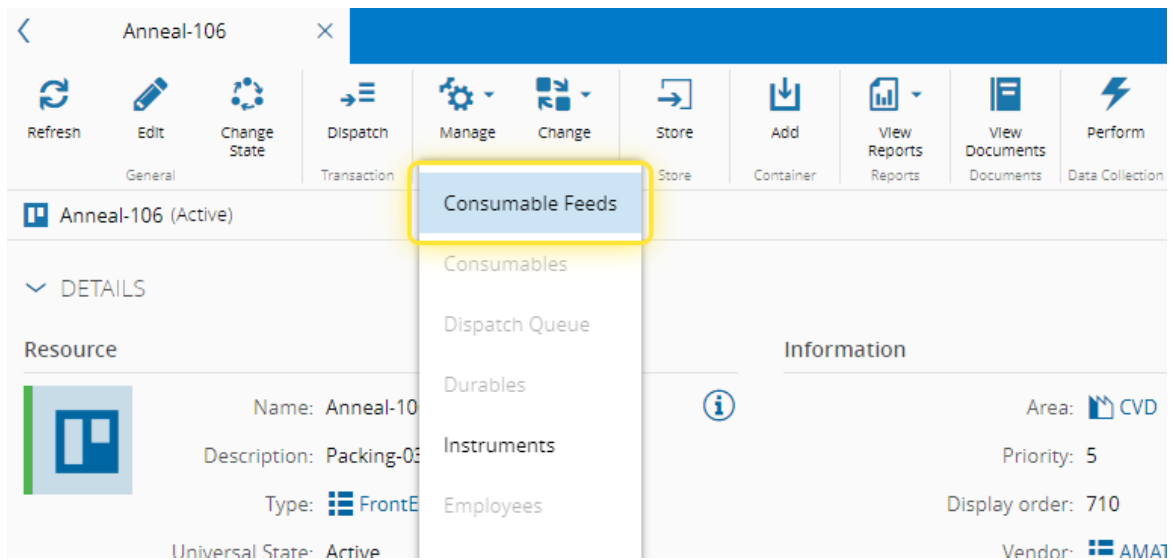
Anneal-106

Refresh
Edit
Change State
General
Dispatch
Transaction
Manage
Change
Store
Store
Add
Container
View Reports
Reports
View Documents
Documents
Perform
Data Collection

Anneal-106 (Active)

DETAILS

Resource

Name: Anneal-10
Description: Packing-03
Type: FrontE
Universal State: Active

Consumable Feeds
Consumables
Dispatch Queue
Durables
Instruments
Employees

Information

Area: CVD
Priority: 5
Display order: 710
Vendor: AMAT